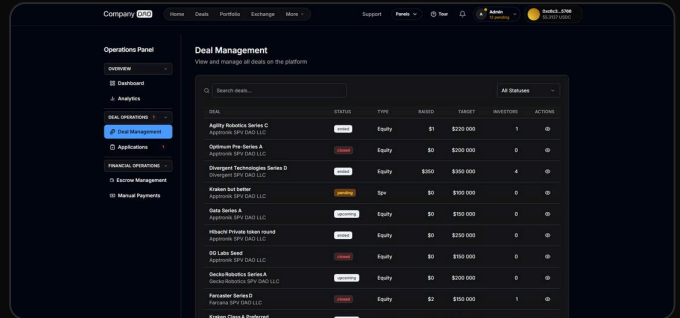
Company DAO Home Deals Portfolio Exchange More Support Panels Tour Admin 13 pending 0x9bc3...5766 55,3157 USDC

Operations Panel

OVERVIEW

Dashboard

Analytics

DEAL OPERATIONS 1

Deal Management

Applications 1

FINANCIAL OPERATIONS

Escrow Management

Manual Payments

Deal Management

View and manage all deals on the platform

Search deals...

All Statuses

| DEAL | STATUS | TYPE | RAISED | TARGET | INVESTORS | ACTIONS |
|---|---|---|---|---|---|---|
| Agility Robotics Series C Apptronik SPV DAO LLC | ended | Equity | $1 | $220 000 | 1 | |
| Optimum Pre-Series A Apptronik SPV DAO LLC | closed | Equity | $0 | $200 000 | 0 | |
| Divergent Technologies Series D Divergent SPV DAO LLC | ended | Equity | $350 | $350 000 | 4 | |
| Kraken but better Apptronik SPV DAO LLC | pending | Spv | $0 | $100 000 | 0 | |
| Gata Series A Apptronik SPV DAO LLC | upcoming | Equity | $0 | $150 000 | 0 | |
| Hibachi Private token round Apptronik SPV DAO LLC | ended | Equity | $0 | $250 000 | 0 | |
| 0G Labs Seed Apptronik SPV DAO LLC | closed | Equity | $0 | $150 000 | 0 | |
| Gecko Robotics Series A Gecko Robotics SPV DAO LLC | upcoming | Equity | $0 | $200 000 | 0 | |
| Farcaster Series D Farcana SPV DAO LLC | closed | Equity | $2 | $150 000 | 1 | |
| Kraken Class A Preferred | | | | | | |